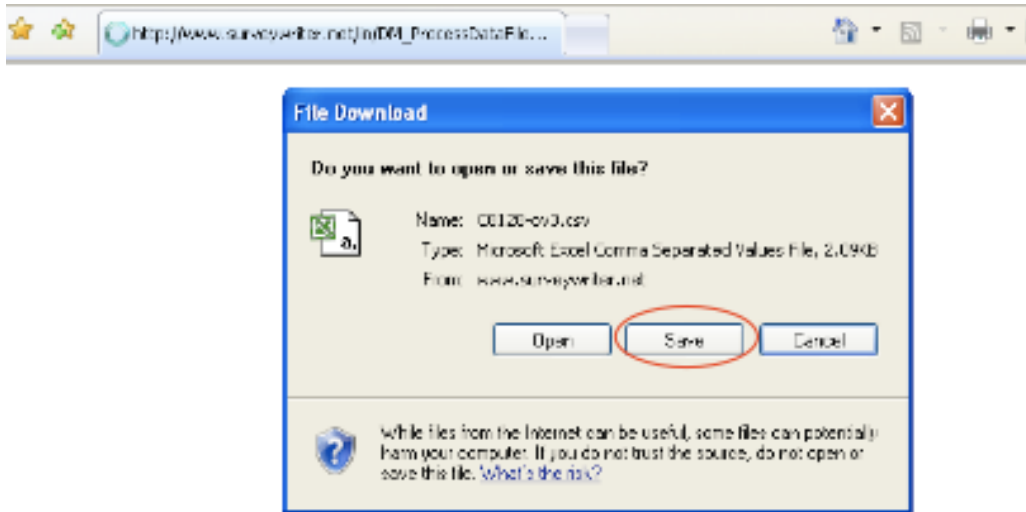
http://www.surveywriter.net/in/DM_ProcessDataFile...

File Download

Do you want to open or save this file?

Name: 08120-ov0.csv
Type: Microsoft Excel Comma Separated Values File, 2.09KB
From: www.surveywriter.net

Open
Save
Cancel

While files from the Internet can be useful, some files can potentially harm your computer. If you do not trust the source, do not open or save this file. What's the risk?